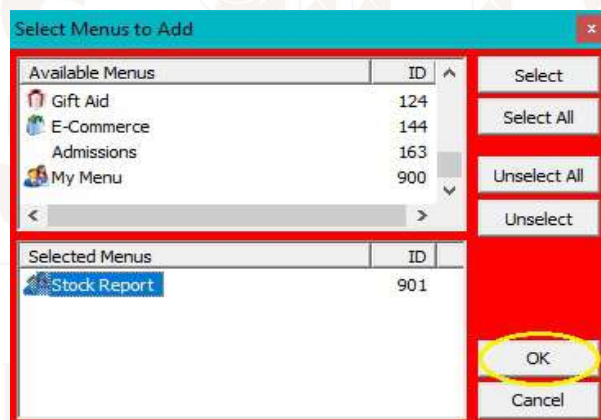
Select Menus to Add

| Available Menus | ID |
|---|---|
| Gift Aid | 124 |
| E-Commerce | 144 |
| Admissions | 163 |
| My Menu | 900 |

| Selected Menus | ID |
|---|---|
| Stock Report | 901 |

Select
Select All
Unselect All
Unselect
OK
Cancel